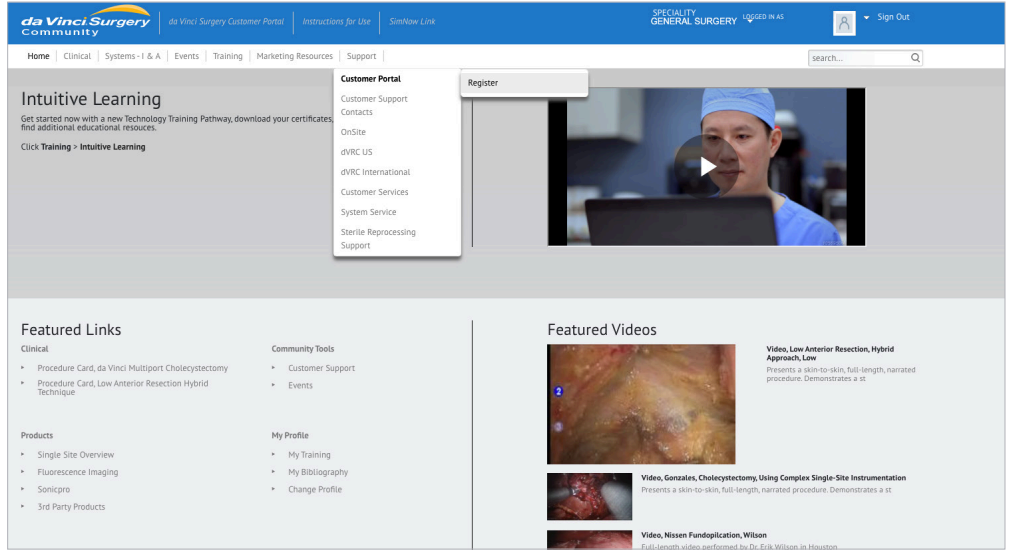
da Vinci Surgery Community | da Vinci Surgery Customer Portal | Instructions for Use | SimNow Link

SPECIALITY GENERAL SURGERY LOGGED IN AS

Sign Out

Home | Clinical | Systems - I & A | Events | Training | Marketing Resources | Support

search...

Customer Portal
Customer Support Contacts
OnSite
dVRC US
dVRC International
Customer Services
System Service
Sterile Reprocessing Support

Register

Intuitive Learning

Get started now with a new Technology Training Pathway, download your certificates, find additional educational resouces.

Click **Training** > **Intuitive Learning**

Featured Links

Clinical
- Procedure Card, da Vinci Multiport Cholecystectomy
- Procedure Card, Low Anterior Resection Hybrid Technique

Community Tools
- Customer Support
- Events

Products
- Single Site Overview
- Fluorescence Imaging
- Sonicpro
- 3rd Party Products

My Profile
- My Training
- My Bibliography
- Change Profile

Featured Videos

Video, Low Anterior Resection, Hybrid Approach, Low
Presents a skin-to-skin, full-length, narrated procedure. Demonstrates a st

Video, Gonzales, Cholecystectomy, Using Complex Single-Site Instrumentation
Presents a skin-to-skin, full-length, narrated procedure. Demonstrates a st

Video, Nissen Fundopilcation, Wilson
Full-length video performed by Dr. Erik Wilson in Houston